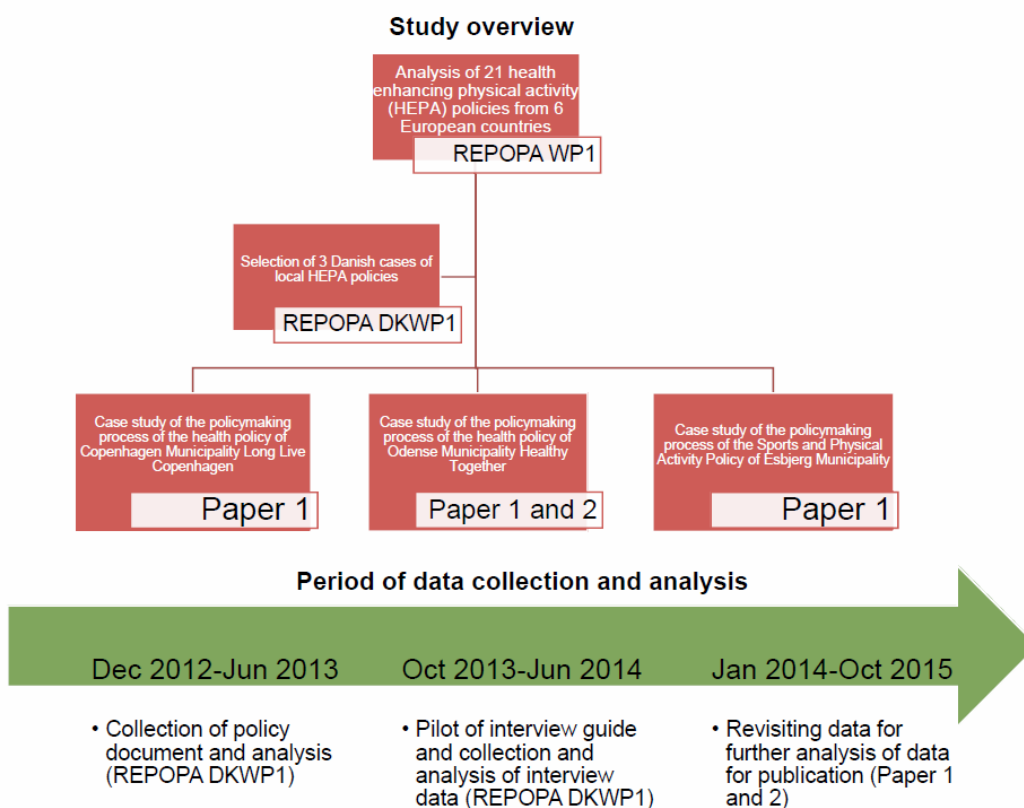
Study overview

Analysis of 21 health enhancing physical activity (HEPA) policies from 6 European countries

REPOPA WP1

Selection of 3 Danish cases of local HEPA policies

REPOPA DKWP1

Case study of the policymaking process of the health policy of Copenhagen Municipality Long Live Copenhagen

Paper 1

Case study of the policymaking process of the health policy of Odense Municipality Healthy Together

Paper 1 and 2

Case study of the policymaking process of the Sports and Physical Activity Policy of Esbjerg Municipality

Paper 1

Period of data collection and analysis

Dec 2012-Jun 2013

Oct 2013-Jun 2014

Jan 2014-Oct 2015

• Collection of policy document and analysis (REPOPA DKWP1)

• Pilot of interview guide and collection and analysis of interview data (REPOPA DKWP1)

• Revisiting data for further analysis of data for publication (Paper 1 and 2)